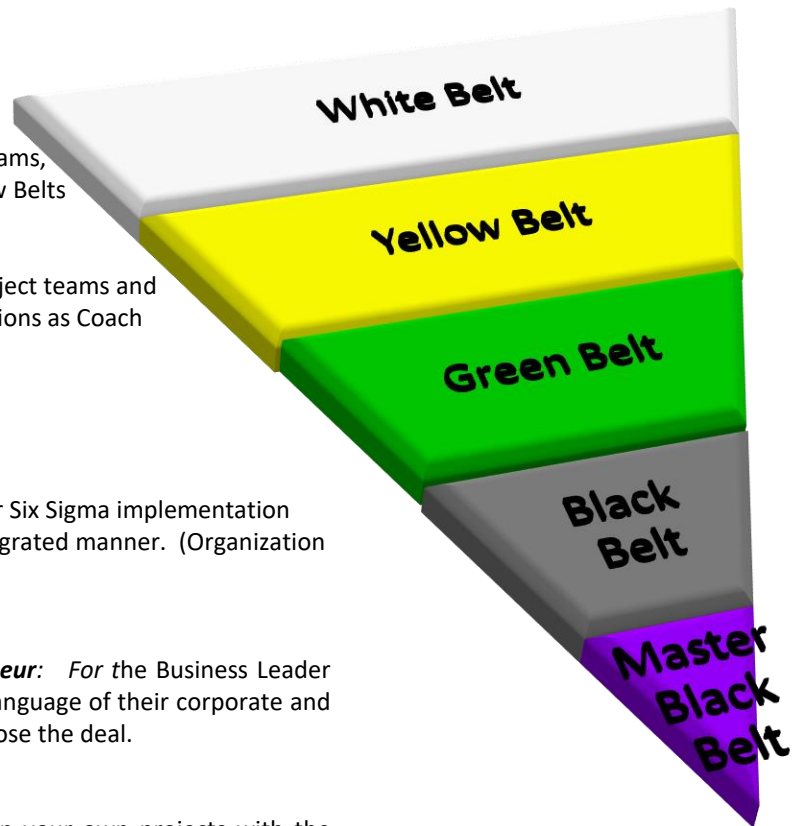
ams,
w Belts

ject teams and
ions as Coach

r Six Sigma implementation
grated manner. (Organization

*eur*: *For t*he Business Leader
anguage of their corporate and
ose the deal.

White Belt

Yellow Belt

Green Belt

Black Belt

Master Black Belt